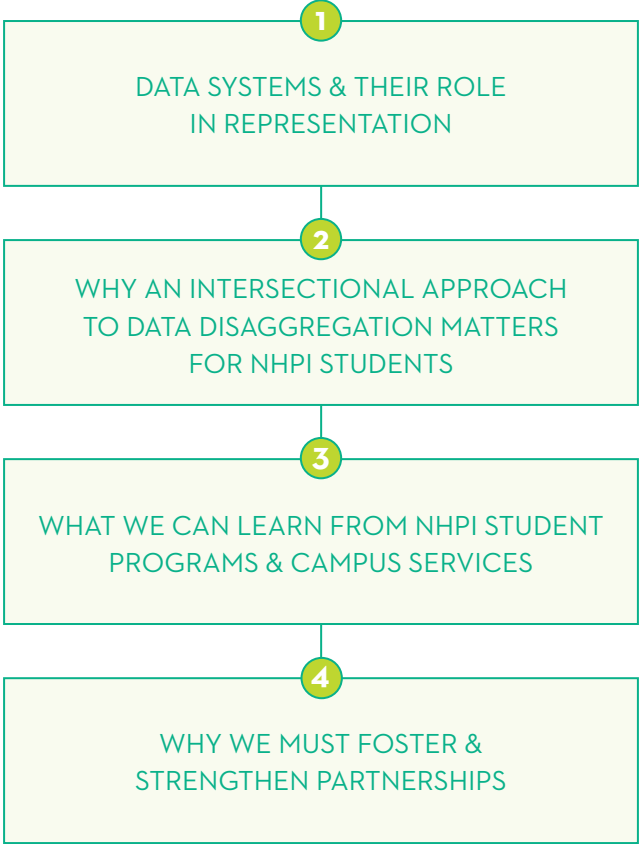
1

DATA SYSTEMS & THEIR ROLE IN REPRESENTATION

2

WHY AN INTERSECTIONAL APPROACH TO DATA DISAGGREGATION MATTERS FOR NHPI STUDENTS

3

WHAT WE CAN LEARN FROM NHPI STUDENT PROGRAMS & CAMPUS SERVICES

4

WHY WE MUST FOSTER & STRENGTHEN PARTNERSHIPS